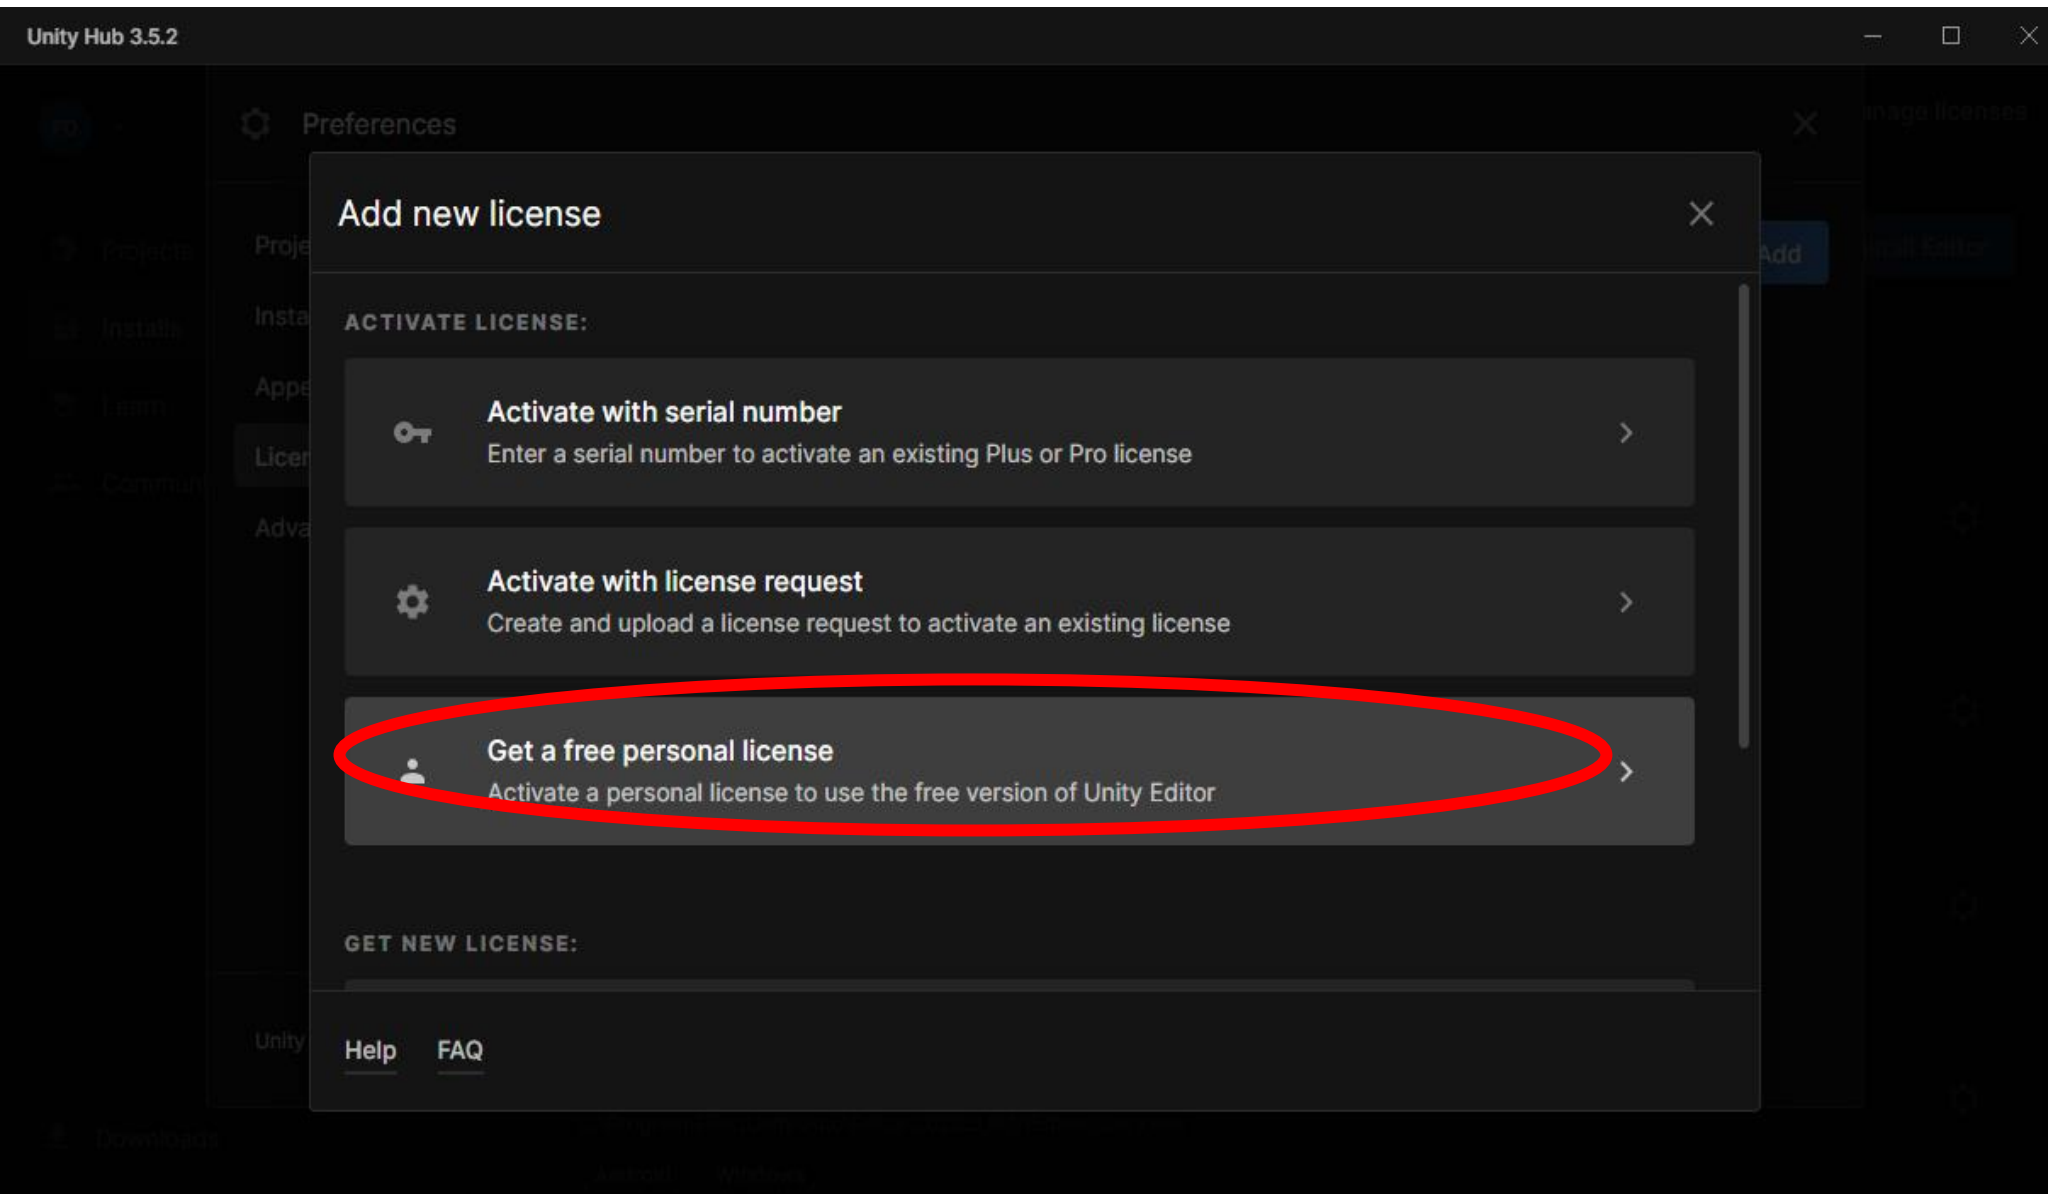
Unity Hub 3.5.2

Preferences

Proje
Insta
Appe
Licer
Adva

Add

Add new license

ACTIVATE LICENSE:

Activate with serial number
Enter a serial number to activate an existing Plus or Pro license

Activate with license request
Create and upload a license request to activate an existing license

Get a free personal license
Activate a personal license to use the free version of Unity Editor

GET NEW LICENSE:

Help FAQ